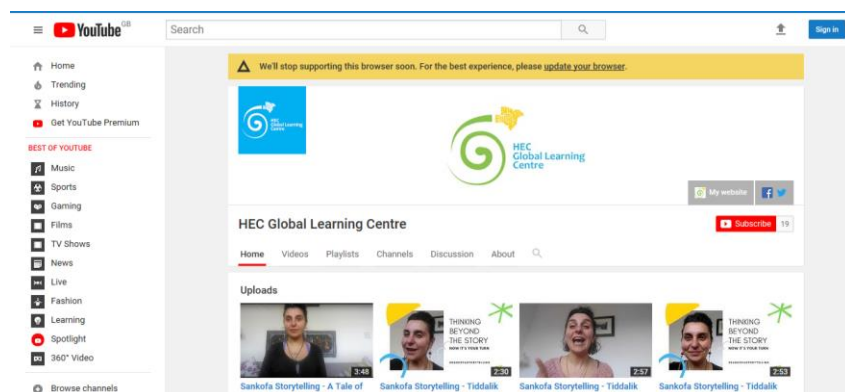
YouTube GB

Search

Sign in

Home
Trending
History
Get YouTube Premium

BEST OF YOUTUBE
Music
Sports
Gaming
Films
TV Shows
News
Live
Fashion
Learning
Spotlight
360° Video

Browse channels

We'll stop supporting this browser soon. For the best experience, please update your browser.

HEC Global Learning Centre

HEC Global Learning Centre

My website

HEC Global Learning Centre

Subscribe 19

Home Videos Playlists Channels Discussion About

Uploads

3:48
Sankofa Storytelling - A Tale of

THINKING BEYOND THE STORY
2:30
Sankofa Storytelling - Tiddalik

2:57
Sankofa Storytelling - Tiddalik

THINKING BEYOND THE STORY
2:53
Sankofa Storytelling - Tiddalik